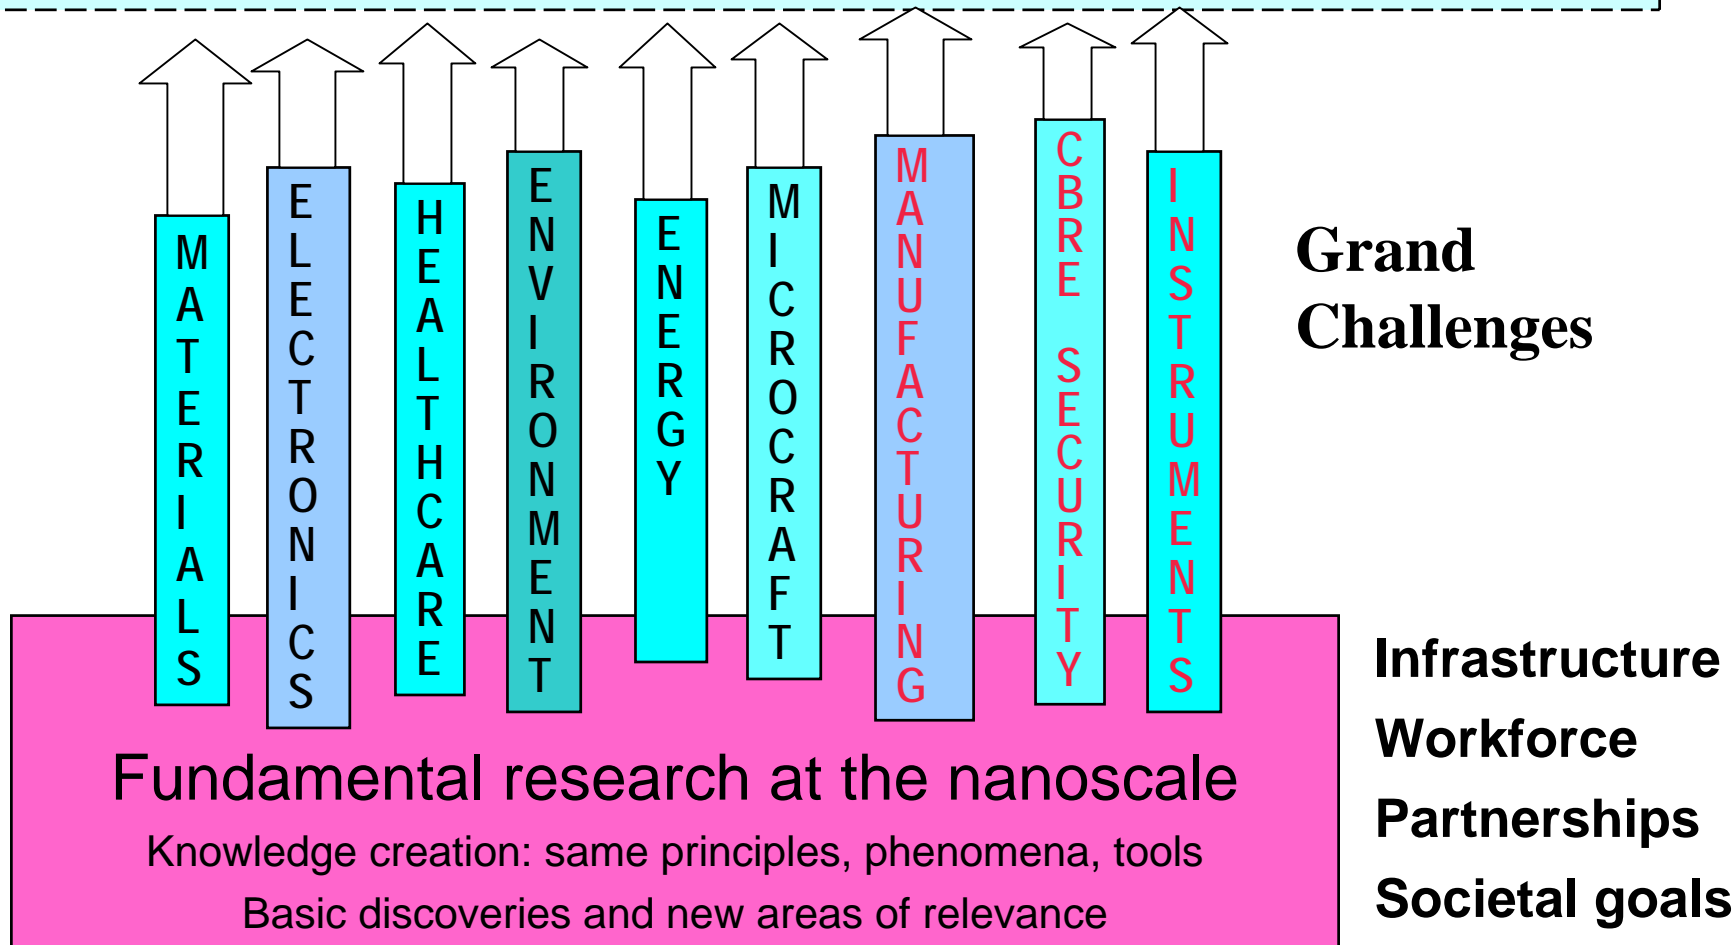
MATERIALS

ELECTRONICS

HEALTHCARE

ENVIRONMENT

ENERGY

MICROCRAFT

MANUFACTURING

CBRE SECURITY

INSTRUMENTS

Grand Challenges

Infrastructure
Workforce
Partnerships
Societal goals

Fundamental research at the nanoscale

Knowledge creation: same principles, phenomena, tools

Basic discoveries and new areas of relevance